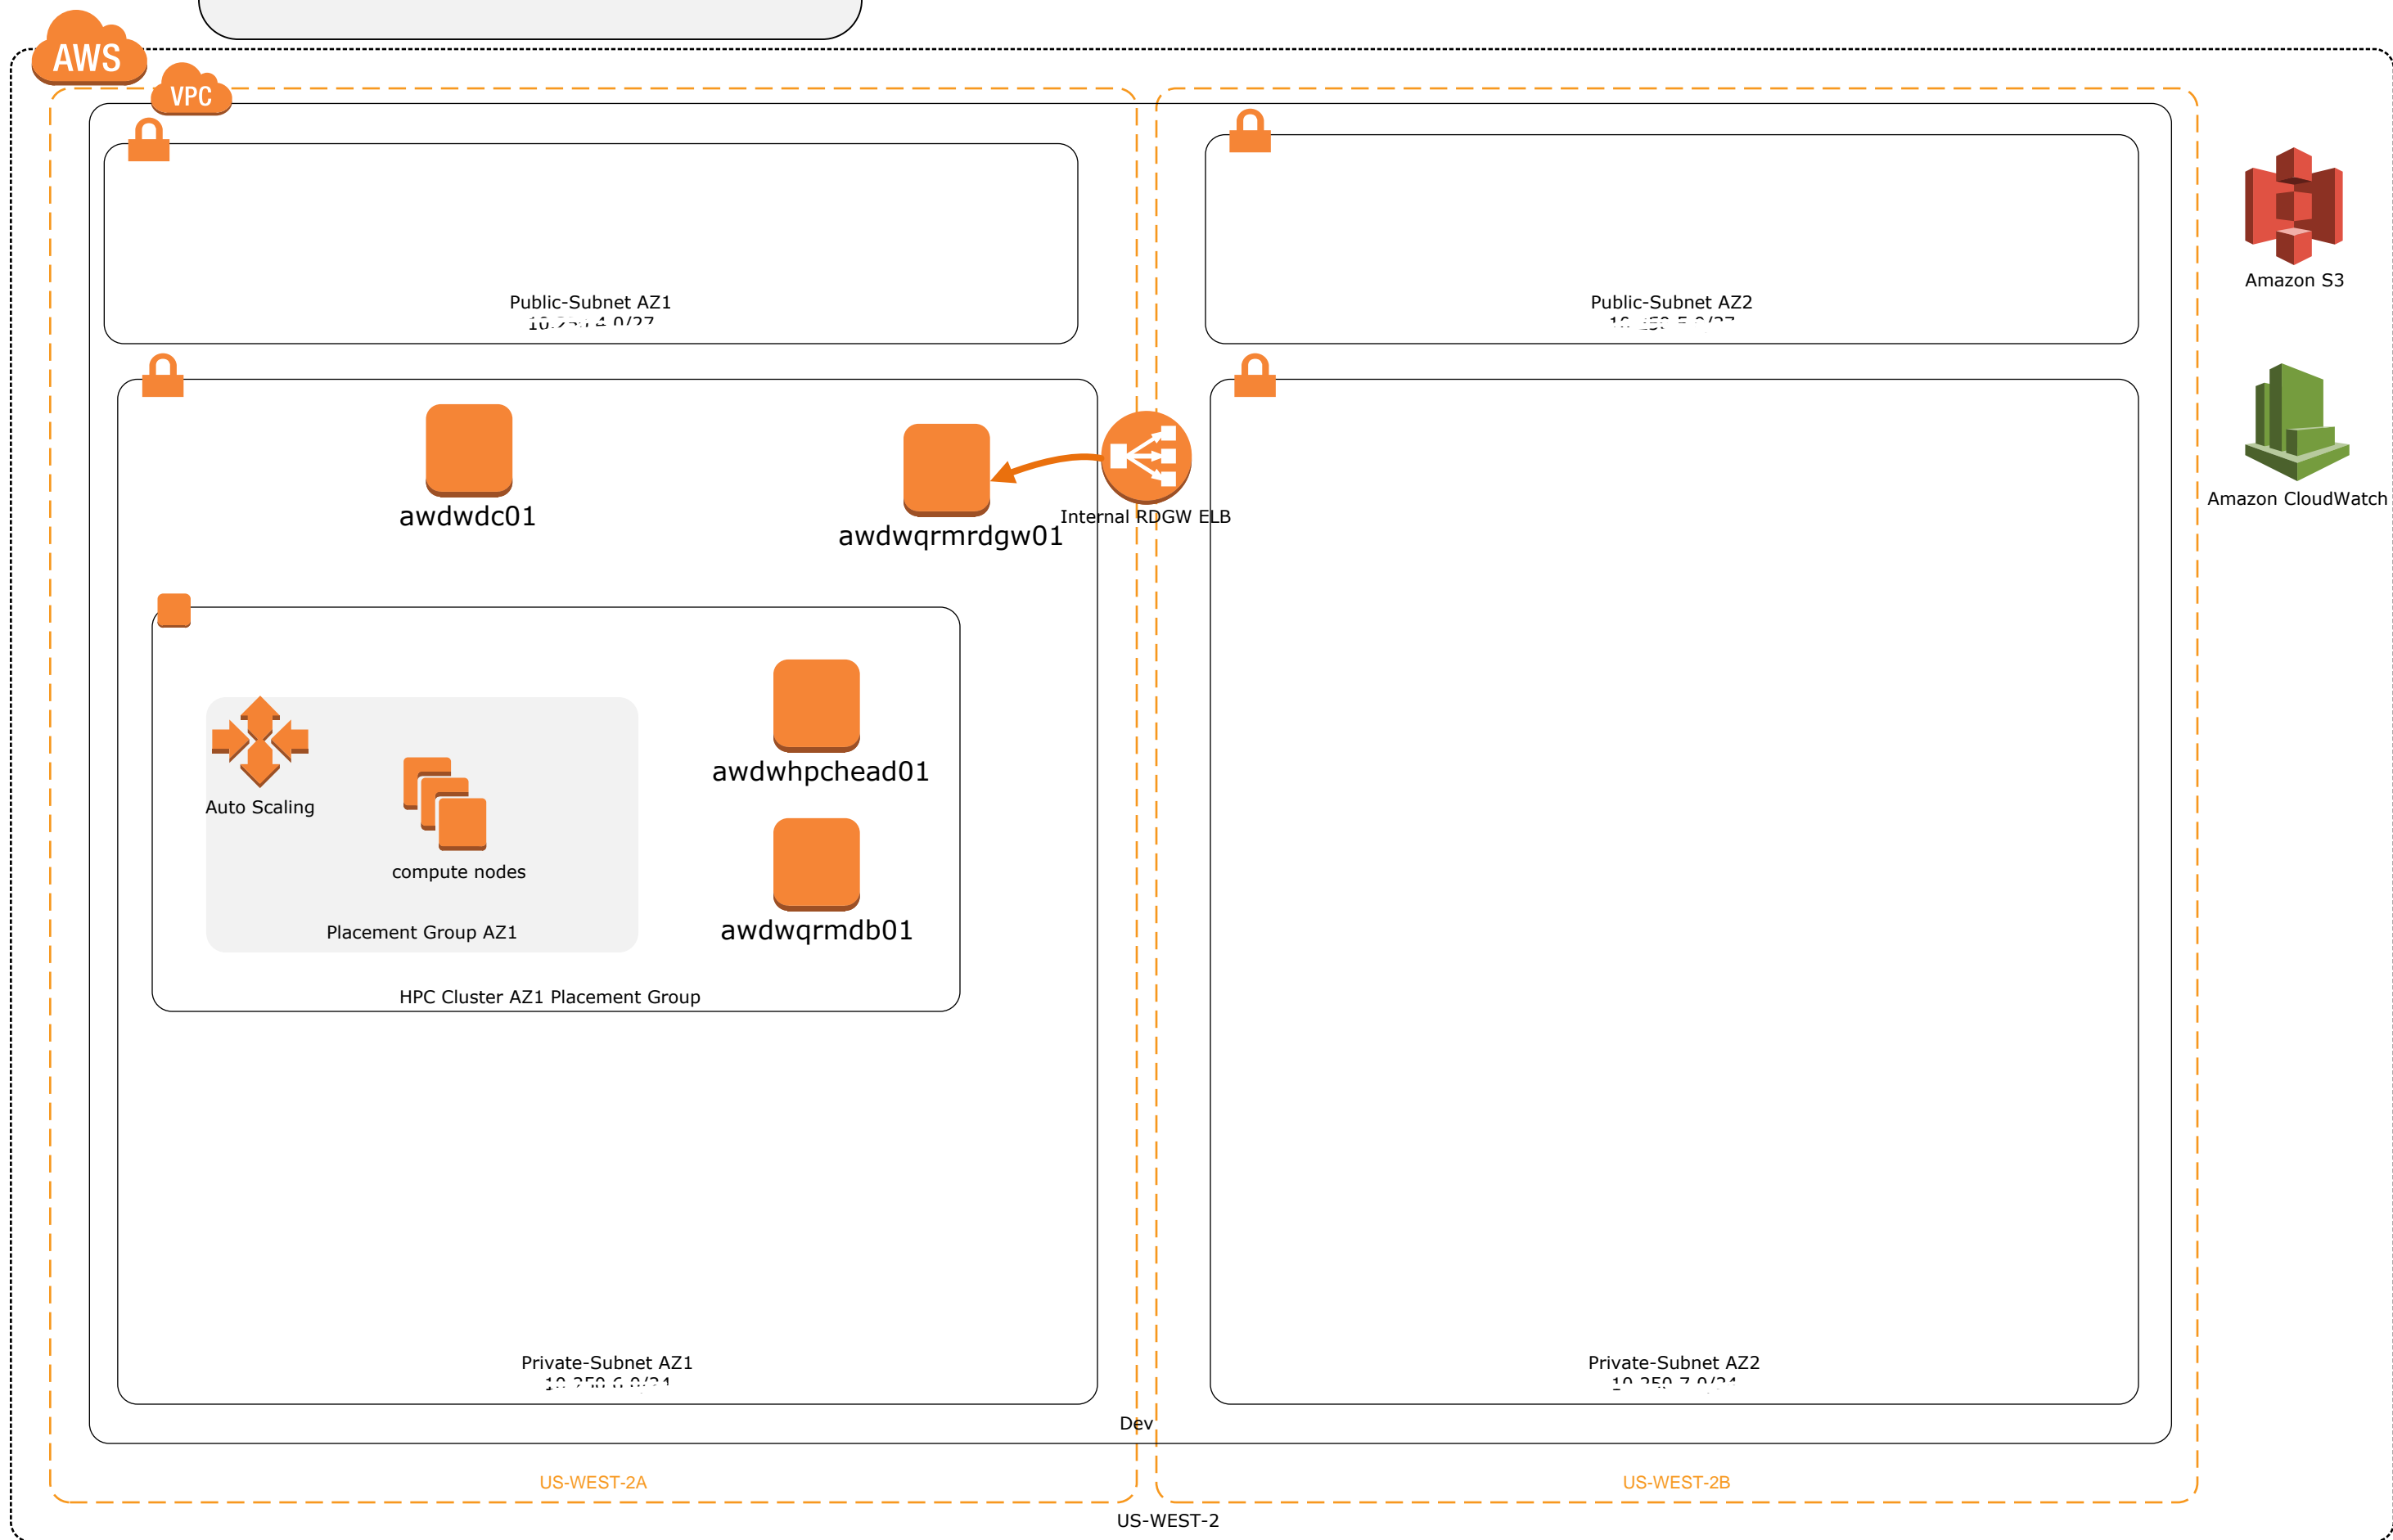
AWS
VPC

Public-Subnet AZ1
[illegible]

Public-Subnet AZ2
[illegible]

Amazon S3

Amazon CloudWatch

awdwdc01

awdwqrmrdgw01

Internal RDGW ELB

Auto Scaling

compute nodes

Placement Group AZ1

awdwhpchead01

awdwqrmdb01

HPC Cluster AZ1 Placement Group

Private-Subnet AZ1
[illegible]

Private-Subnet AZ2
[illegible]

Dev

US-WEST-2A

US-WEST-2B

US-WEST-2